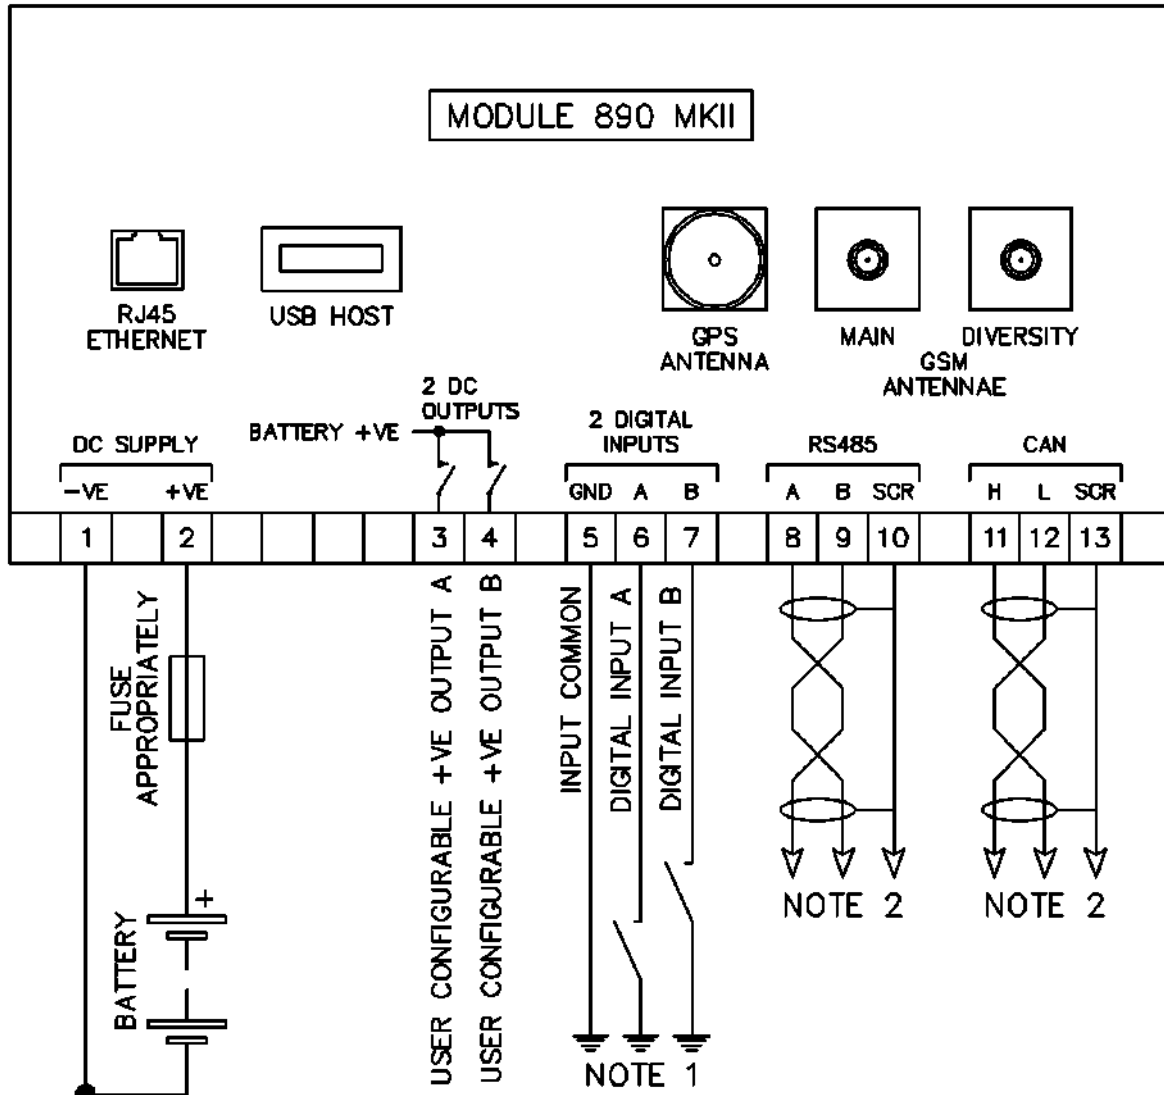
MODULE 890 MKII

RJ45 ETHERNET

USB HOST

GPS ANTENNA

MAIN

DIVERSITY

GSM ANTENNAE

2 DC OUTPUTS

BATTERY +VE

DC SUPPLY

−VE +VE

2 DIGITAL INPUTS

GND A B

RS485

A B SCR

CAN

H L SCR

| 1 | | 2 | | | | 3 | 4 | | 5 | 6 | 7 | | 8 | 9 | 10 | | 11 | 12 | 13 |
|---|---|---|---|---|---|---|---|---|---|---|---|---|---|---|---|---|---|---|---|

FUSE APPROPRIATELY

BATTERY

+

USER CONFIGURABLE +VE OUTPUT A

USER CONFIGURABLE +VE OUTPUT B

INPUT COMMON

DIGITAL INPUT A

DIGITAL INPUT B

NOTE 1

NOTE 2

NOTE 2